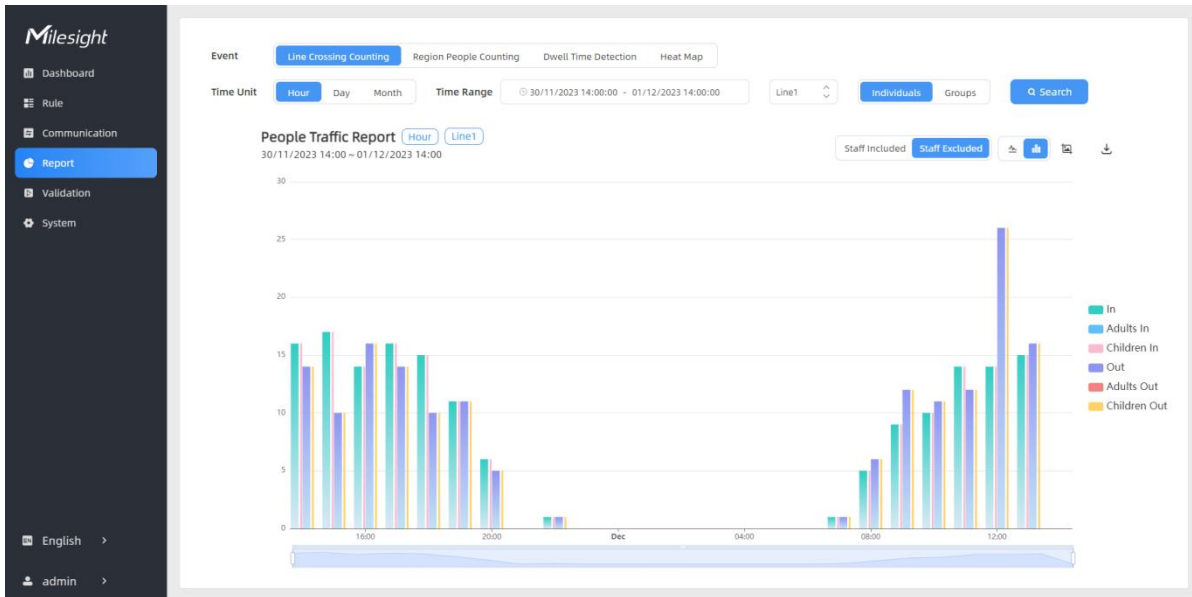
Milesight

Dashboard
Rule
Communication
Report
Validation
System

English >
admin >

Event
Line Crossing Counting
Region People Counting
Dwell Time Detection
Heat Map

Time Unit
Hour
Day
Month
Time Range
30/11/2023 14:00:00 - 01/12/2023 14:00:00
Line1
Individuals
Groups
Search

People Traffic Report Hour Line1
30/11/2023 14:00 ~ 01/12/2023 14:00

Staff Included
Staff Excluded

30
25
20
15
10
5
0

16:00
20:00
Dec
04:00
08:00
12:00

In
Adults In
Children In
Out
Adults Out
Children Out